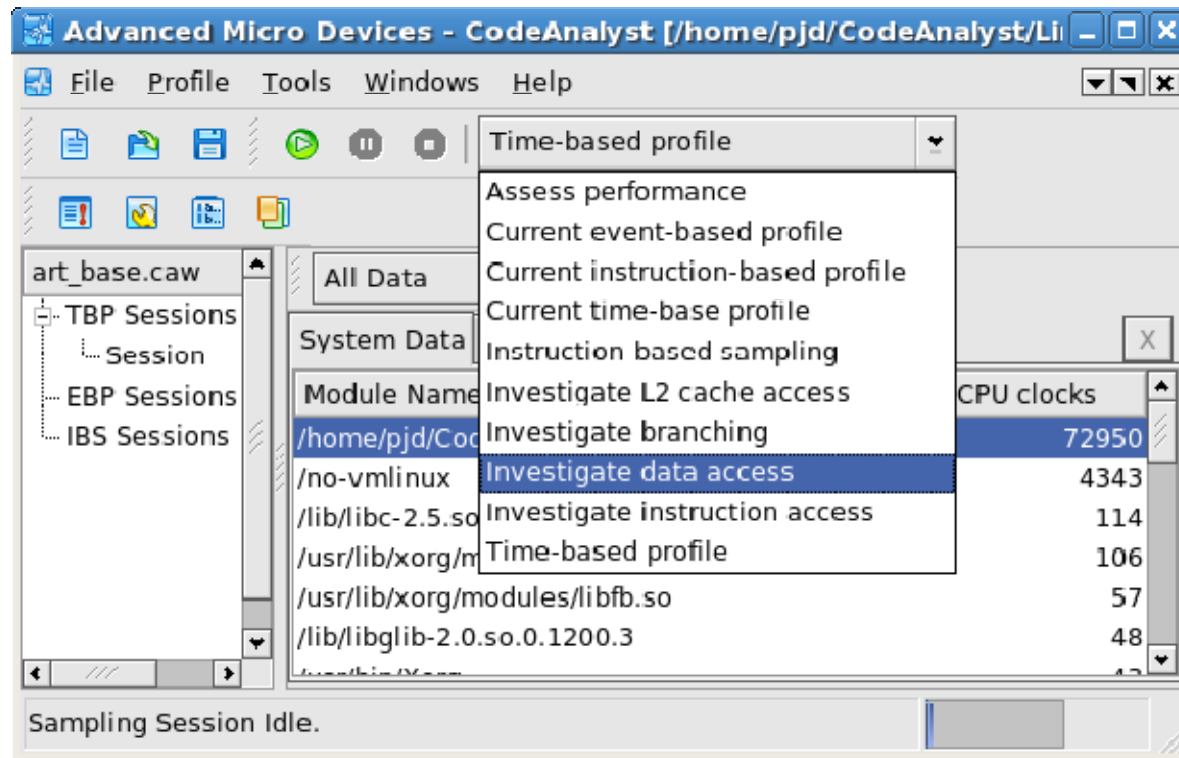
Advanced Micro Devices - CodeAnalyst [/home/pjd/CodeAnalyst/Li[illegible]

File Profile Tools Windows Help

Time-based profile

Assess performance
Current event-based profile
Current instruction-based profile
Current time-base profile
Instruction based sampling
Investigate L2 cache access
Investigate branching
Investigate data access
Investigate instruction access
Time-based profile

art_base.caw
TBP Sessions
Session
EBP Sessions
IBS Sessions

All Data

System Data

X

| Module Name | CPU clocks |
|---|---|
| /home/pjd/Cod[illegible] | 72950 |
| /no-vmlinux | 4343 |
| /lib/libc-2.5.so | 114 |
| /usr/lib/xorg/m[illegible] | 106 |
| /usr/lib/xorg/modules/libfb.so | 57 |
| /lib/libglib-2.0.so.0.1200.3 | 48 |
| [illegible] | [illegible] |

Sampling Session Idle.